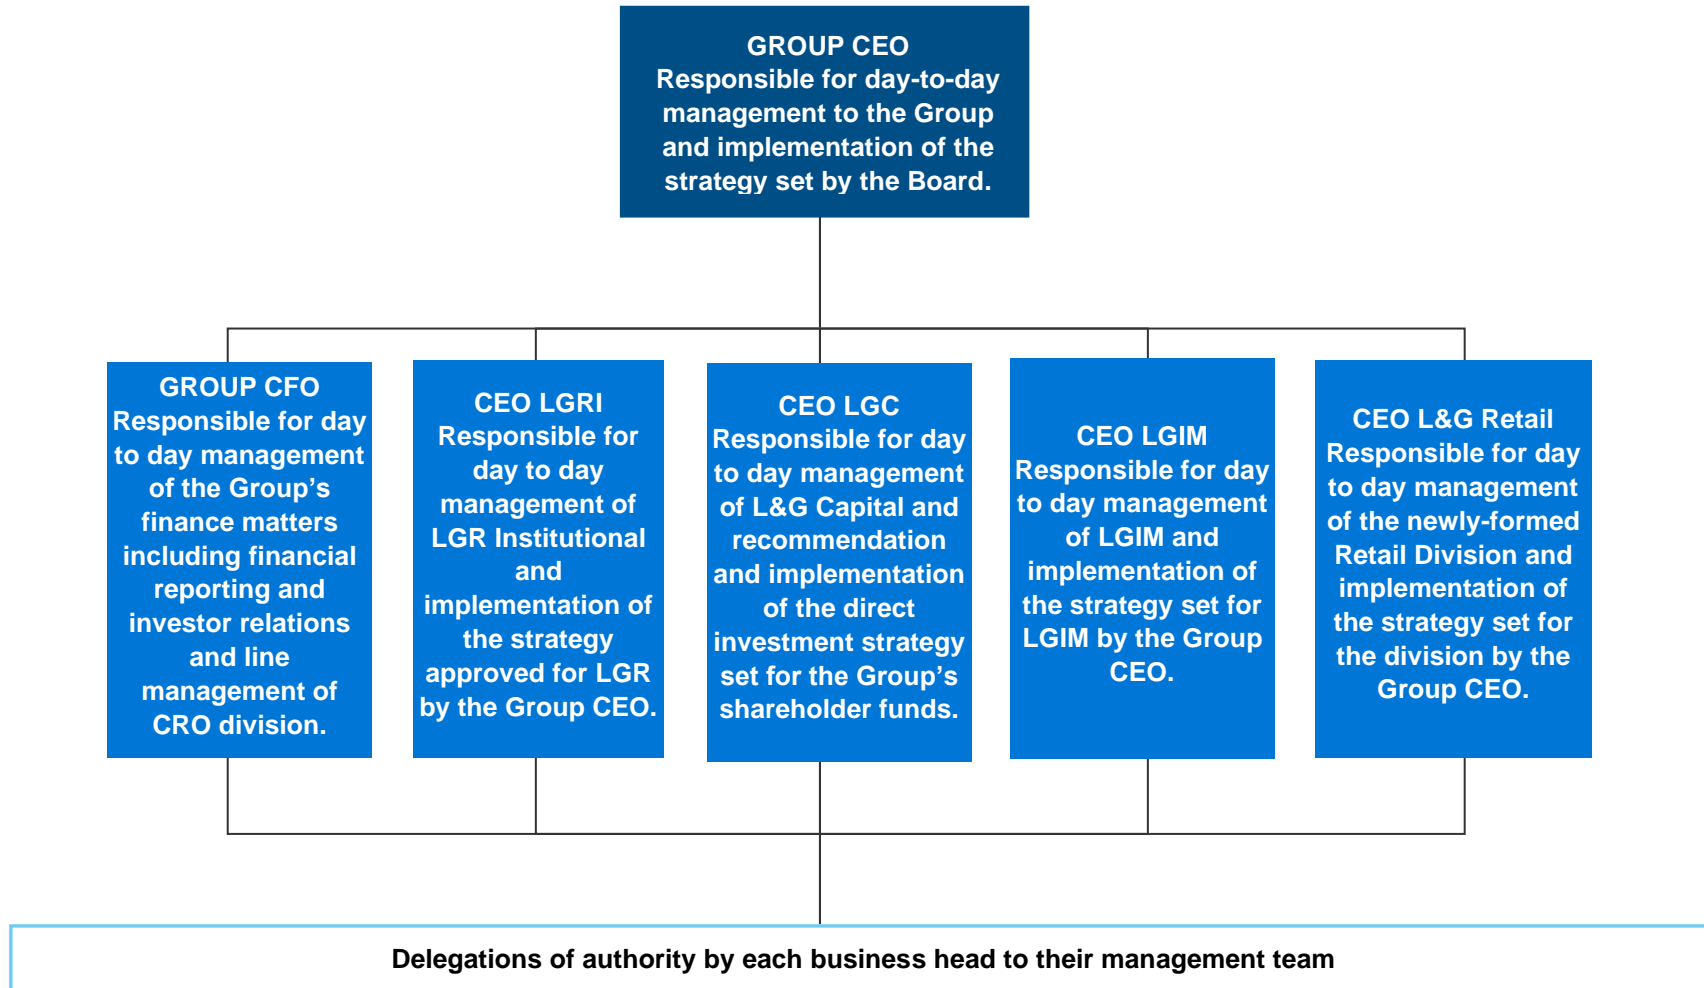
GROUP CEO
Responsible for day-to-day management to the Group and implementation of the strategy set by the Board.

GROUP CFO
Responsible for day to day management of the Group's finance matters including financial reporting and investor relations and line management of CRO division.

CEO LGRI
Responsible for day to day management of LGR Institutional and implementation of the strategy approved for LGR by the Group CEO.

CEO LGC
Responsible for day to day management of L&G Capital and recommendation and implementation of the direct investment strategy set for the Group's shareholder funds.

CEO LGIM
Responsible for day to day management of LGIM and implementation of the strategy set for LGIM by the Group CEO.

CEO L&G Retail
Responsible for day to day management of the newly-formed Retail Division and implementation of the strategy set for the division by the Group CEO.

Delegations of authority by each business head to their management team